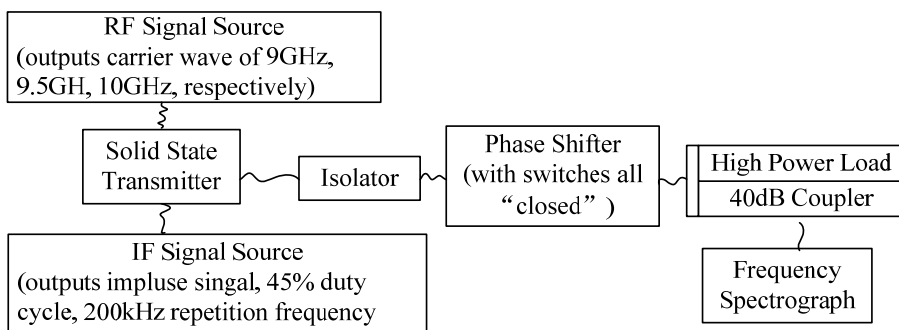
RF Signal Source
(outputs carrier wave of 9GHz, 9.5GH, 10GHz, respectively)

Solid State Transmitter

Isolator

Phase Shifter
(with switches all “closed” )

High Power Load

40dB Coupler

IF Signal Source
(outputs impluse singal, 45% duty cycle, 200kHz repetition frequency

Frequency Spectrograph